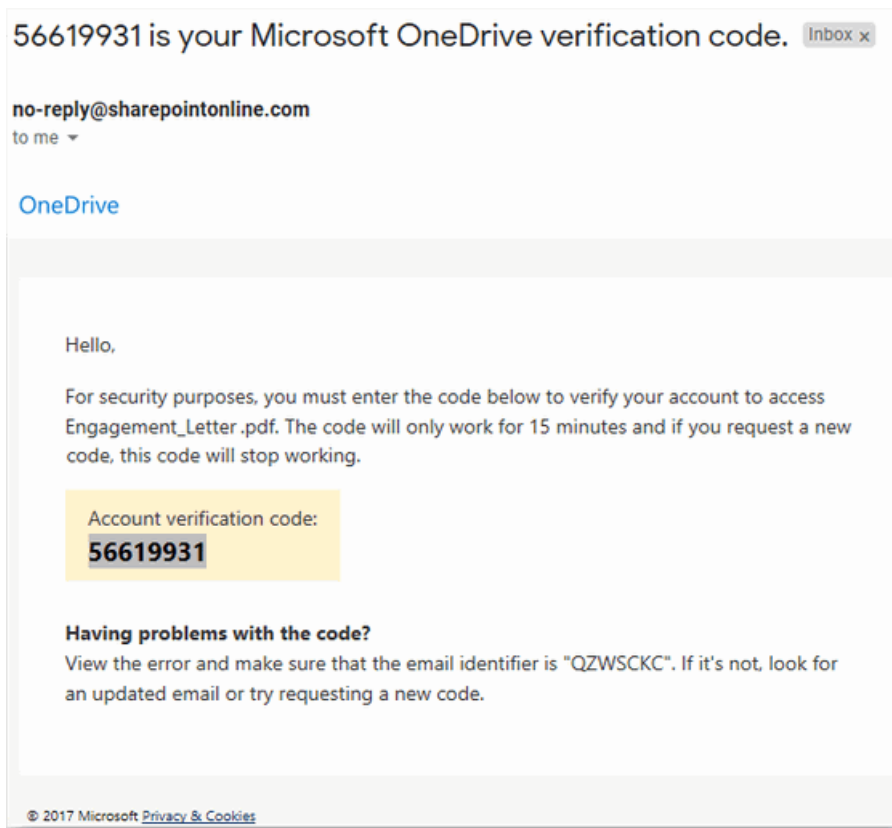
56619931 is your Microsoft OneDrive verification code. Inbox x

no-reply@sharepointonline.com
to me

OneDrive

Hello,

For security purposes, you must enter the code below to verify your account to access Engagement_Letter .pdf. The code will only work for 15 minutes and if you request a new code, this code will stop working.

Account verification code:
56619931

Having problems with the code?
View the error and make sure that the email identifier is "QZWSCKC". If it's not, look for an updated email or try requesting a new code.

© 2017 Microsoft Privacy & Cookies